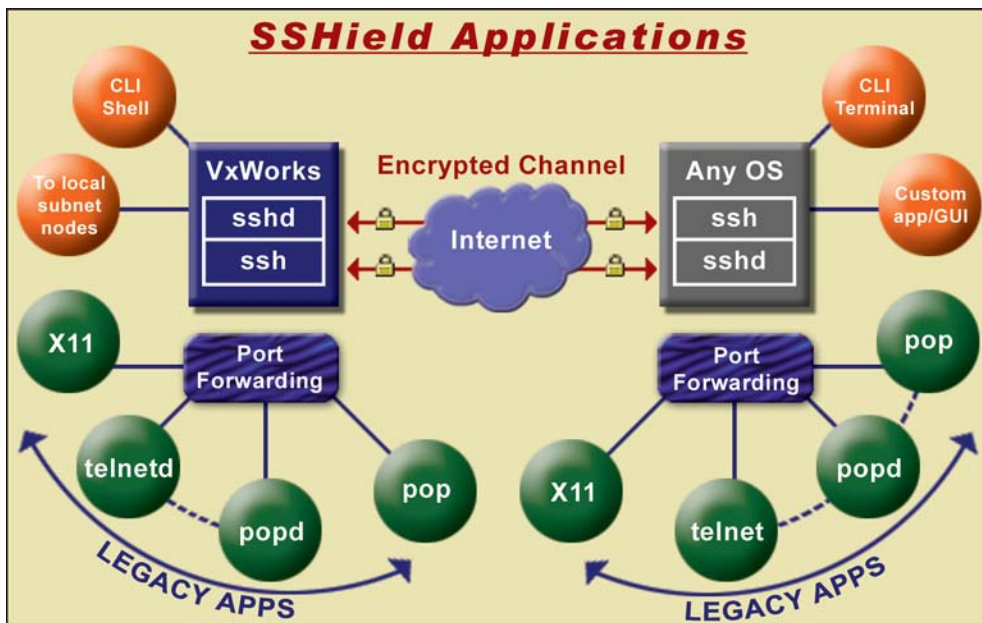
SSHield Applications

CLI Shell

To local subnet nodes

VxWorks

sshd

ssh

Encrypted Channel

Internet

CLI Terminal

Any OS

ssh

sshd

Custom app/GUI

X11

Port Forwarding

telnetd

popd

pop

LEGACY APPS

Port Forwarding

pop

X11

popd

telnet

LEGACY APPS